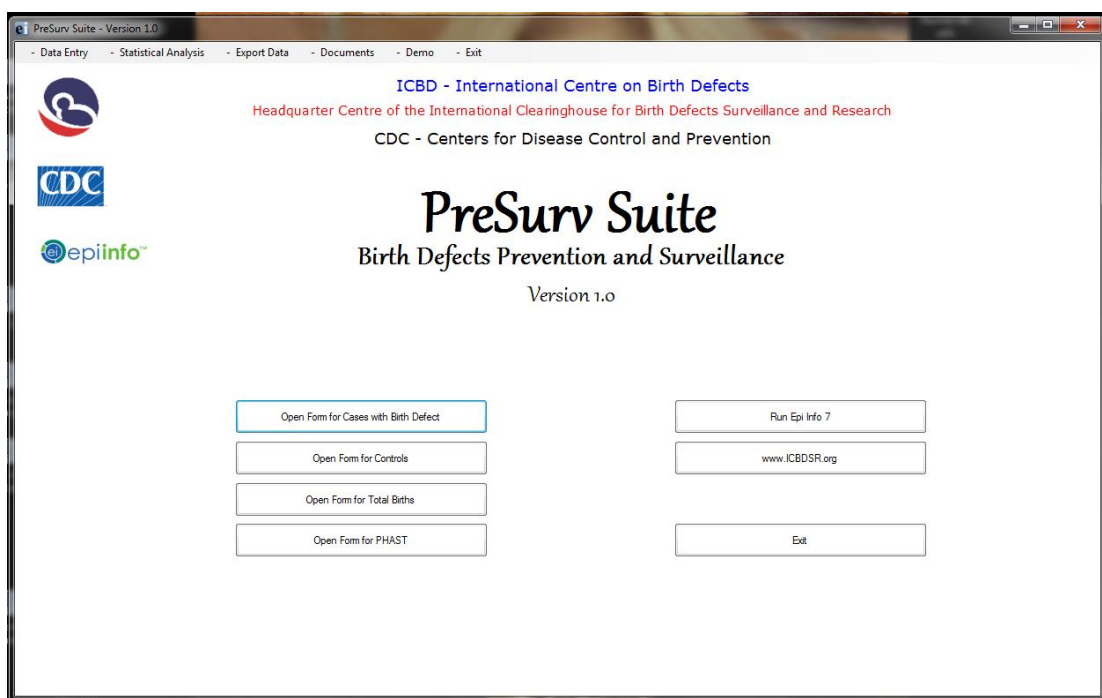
PreSurv Suite - Version 1.0

- Data Entry - Statistical Analysis - Export Data - Documents - Demo - Exit

ICBD - International Centre on Birth Defects

Headquarter Centre of the International Clearinghouse for Birth Defects Surveillance and Research

CDC - Centers for Disease Control and Prevention

CDC

epiinfo™

PreSurv Suite

Birth Defects Prevention and Surveillance

Version 1.0

Open Form for Cases with Birth Defect

Open Form for Controls

Open Form for Total Births

Open Form for PHAST

Run Epi Info 7

www.ICBDSR.org

Exit